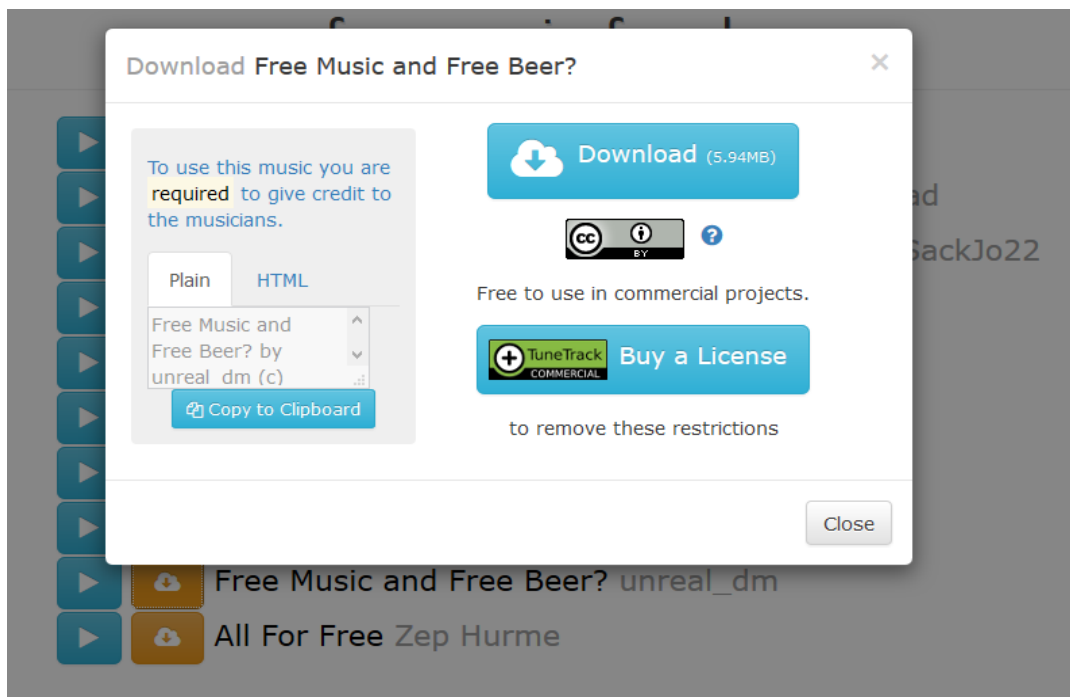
Download Free Music and Free Beer?

×

To use this music you are required to give credit to the musicians.

Plain HTML

Free Music and Free Beer? by unreal_dm (c)

Copy to Clipboard

Download (5.94MB)

cc BY

?

Free to use in commercial projects.

TuneTrack COMMERCIAL Buy a License

to remove these restrictions

Close

ad

SackJo22

Free Music and Free Beer? unreal_dm

All For Free Zep Hurme